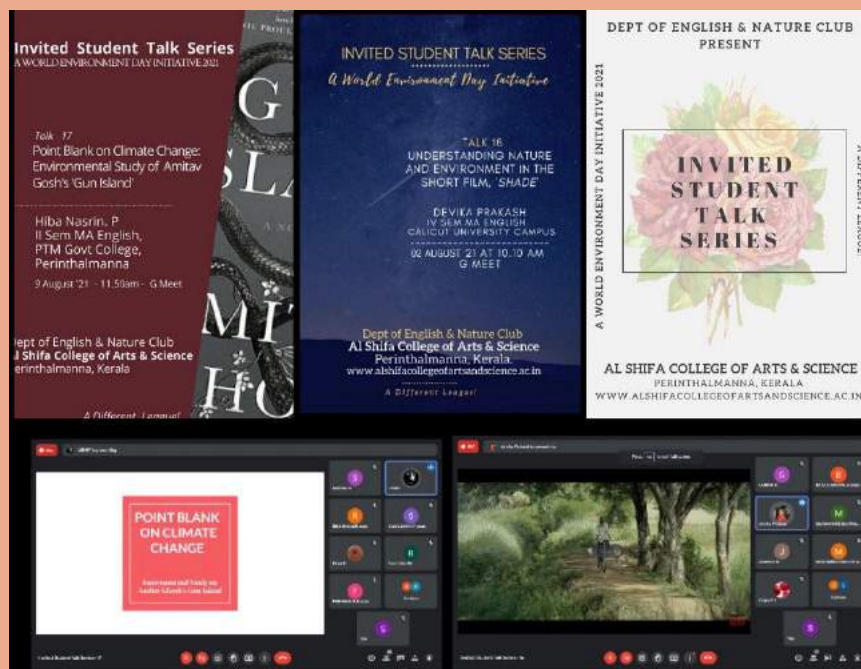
Invited Student Talk Series
A WORLD ENVIRONMENT DAY INITIATIVE 2021

Talk 17
Point Blank on Climate Change: Environmental Study of Amitav Gosh's 'Gun Island'

Hiba Nasrin. P
II Sem MA English,
PTM Govt College,
Perinthalmanna

9 August '21 - 11.50am - G Meet

Dept of English & Nature Club
Al Shifa College of Arts & Science
Perinthalmanna, Kerala

A Different League!

INVITED STUDENT TALK SERIES
A World Environment Day Initiative

TALK 16
UNDERSTANDING NATURE AND ENVIRONMENT IN THE SHORT FILM, 'SHADE'

DEVIKA PRAKASH
IV SEM MA ENGLISH
CALICUT UNIVERSITY CAMPUS

02 AUGUST '21 AT 10.10 AM
G MEET

Dept of English & Nature Club
Al Shifa College of Arts & Science
Perinthalmanna, Kerala.
www.alshifacollegeofartsandscience.ac.in

A Different League!

DEPT OF ENGLISH & NATURE CLUB PRESENT

A WORLD ENVIRONMENT DAY INITIATIVE 2021

INVITED STUDENT TALK SERIES

A DIFFERENT LEAGUE

AL SHIFA COLLEGE OF ARTS & SCIENCE
PERINTHALMANNA, KERALA
WWW.ALSHIFACOLLEGEOFARTSANDSCIENCE.AC.IN

POINT BLANK ON CLIMATE CHANGE

Environmental Study on Amitav Ghosh's Gun Island